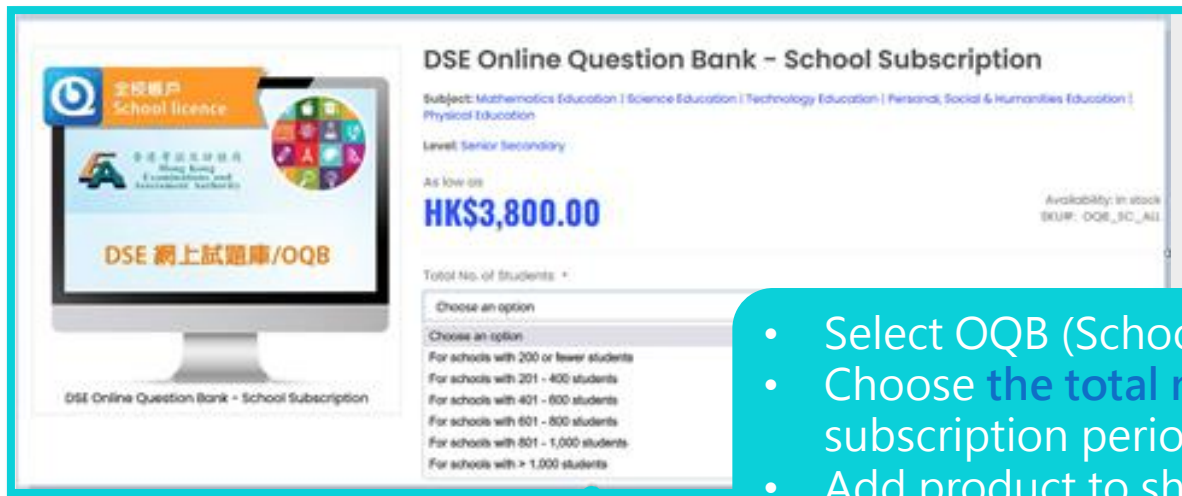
全校帳戶
School licence

香港考試及評核局
Hong Kong Examinations and Assessment Authority

DSE 網上試題庫/OQB

DSE Online Question Bank - School Subscription

DSE Online Question Bank - School Subscription

Subject: Mathematics Education | Science Education | Technology Education | Personal, Social & Humanities Education | Physical Education

Level: Senior Secondary

As low as
HK$3,800.00

Availability: In stock
SKU#: OQB_SC_ALL

Total No. of Students *

Choose an option

Choose an option
For schools with 200 or fewer students
For schools with 201 - 400 students
For schools with 401 - 600 students
For schools with 601 - 800 students
For schools with 801 - 1,000 students
For schools with > 1,000 students

• Select OQB (Schoo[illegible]
• Choose the total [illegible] subscription perio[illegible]
• Add product to sh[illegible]